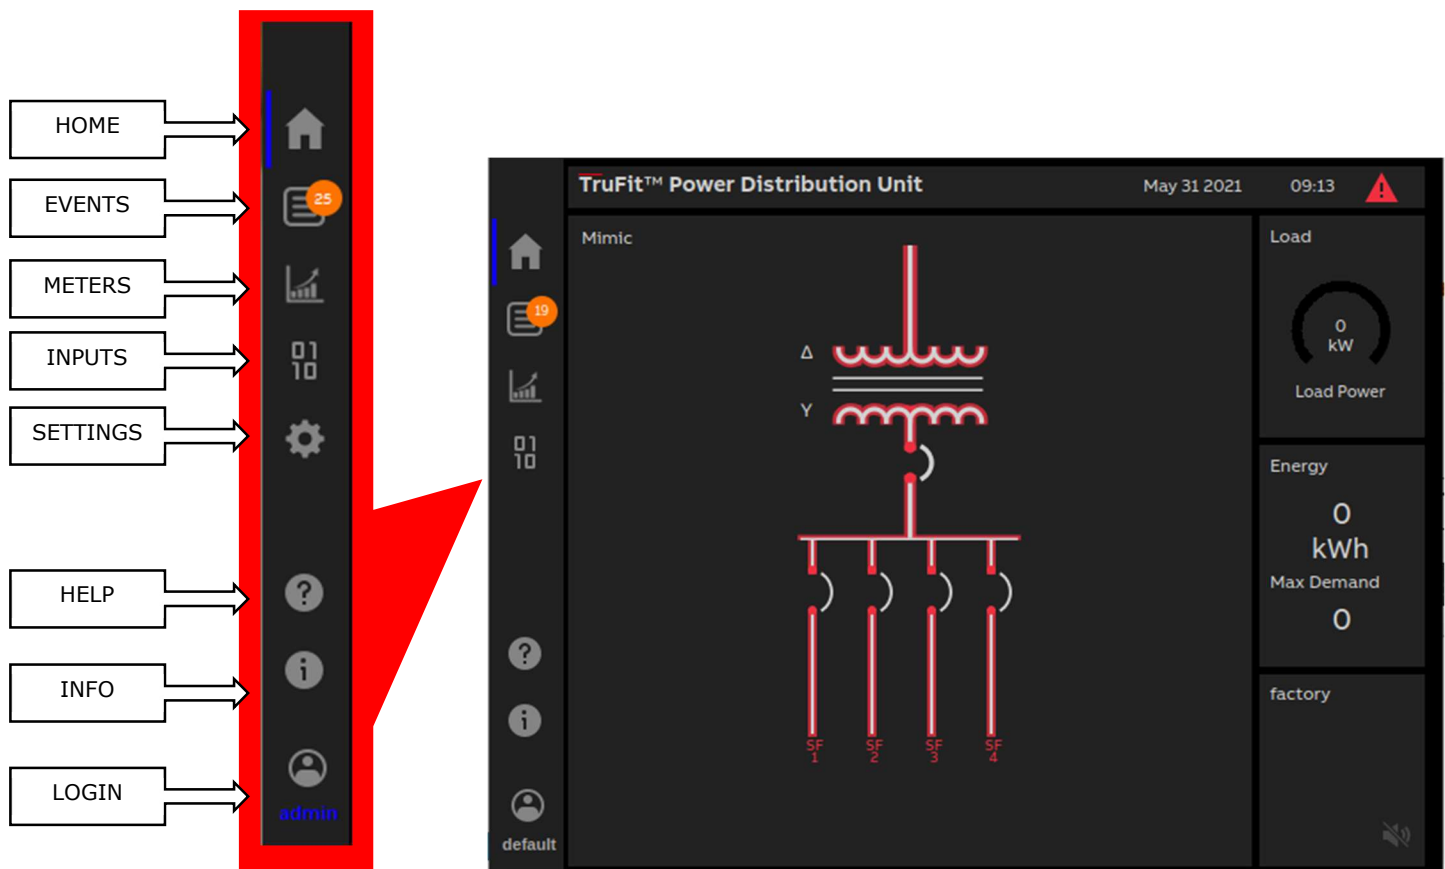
HOME

EVENTS

METERS

INPUTS

SETTINGS

HELP

INFO

LOGIN

25

01
10

admin

TruFit™ Power Distribution Unit    May 31 2021    09:13

19

01
10

default

Mimic

Δ

Y

SF 1

SF 2

SF 3

SF 4

Load

0
kW

Load Power

Energy

0
kWh

Max Demand

0

factory